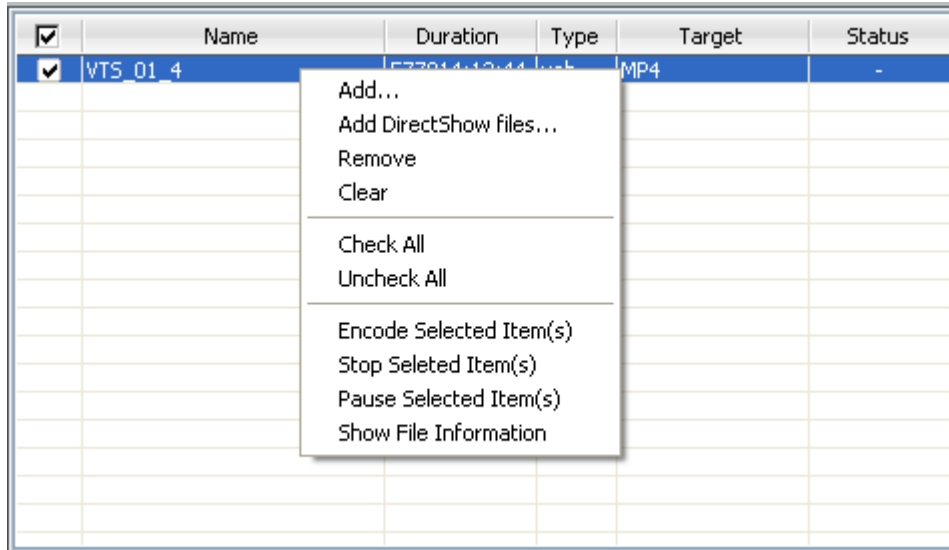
| ☑ | Name | Duration | Type | Target | Status |
|---|---|---|---|---|---|
| ☑ | VTS_01_4 | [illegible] | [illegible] | MP4 | - |

Add...
Add DirectShow files...
Remove
Clear

Check All
Uncheck All

Encode Selected Item(s)
Stop Seleted Item(s)
Pause Selected Item(s)
Show File Information